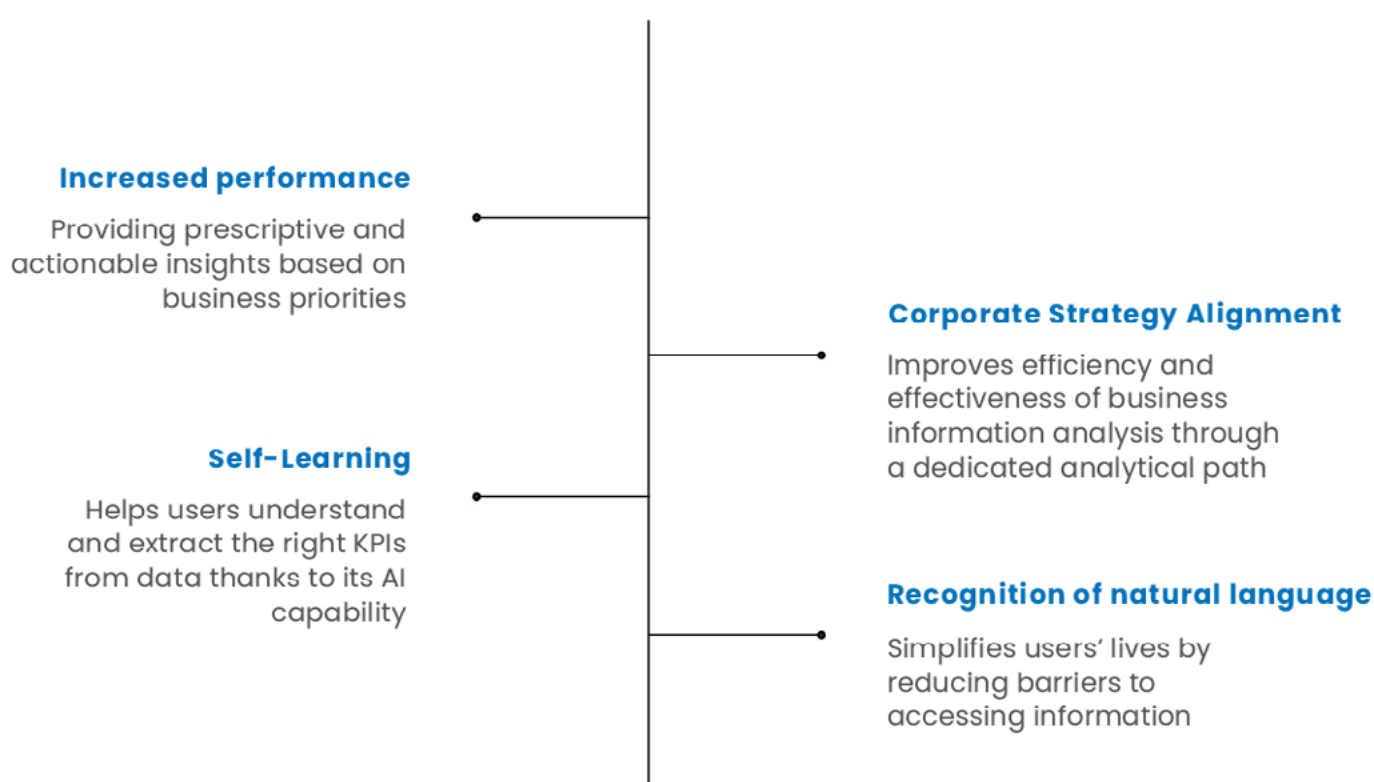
Increased performance

Providing prescriptive and actionable insights based on business priorities

Corporate Strategy Alignment

Improves efficiency and effectiveness of business information analysis through a dedicated analytical path

Self-Learning

Helps users understand and extract the right KPIs from data thanks to its AI capability

Recognition of natural language

Simplifies users' lives by reducing barriers to accessing information